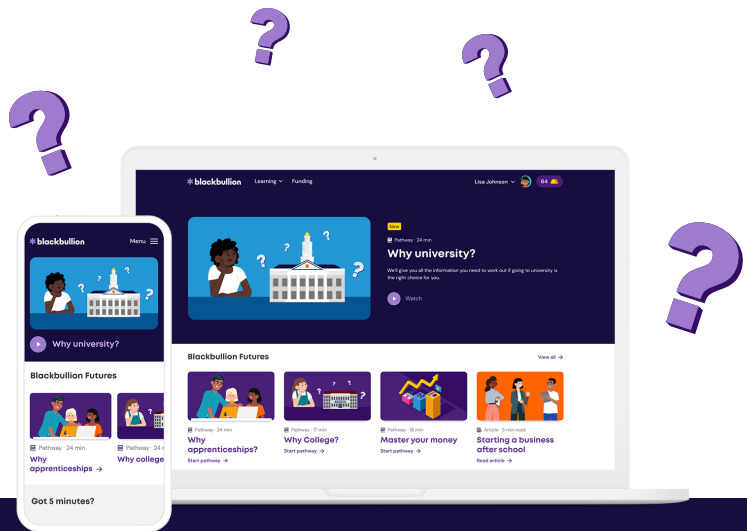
blackbullion Learning Funding Lisa Johnson 64

New

Pathway · 24 min

Why university?

We'll give you all the information you need to work out if going to university is the right choice for you.

Watch

Blackbullion Futures

View all →

Pathway · 24 min
Why apprenticeships?
Start pathway →

Pathway · 17 min
Why College?
Start pathway →

Pathway · 15 min
Master your money
Start pathway →

Article · 5 min read
Starting a business after school
Read article →

blackbullion Menu

Why university?

Blackbullion Futures

Pathway · 24 min
Why apprenticeships →

Pathway · 24 m
Why college

Got 5 minutes?